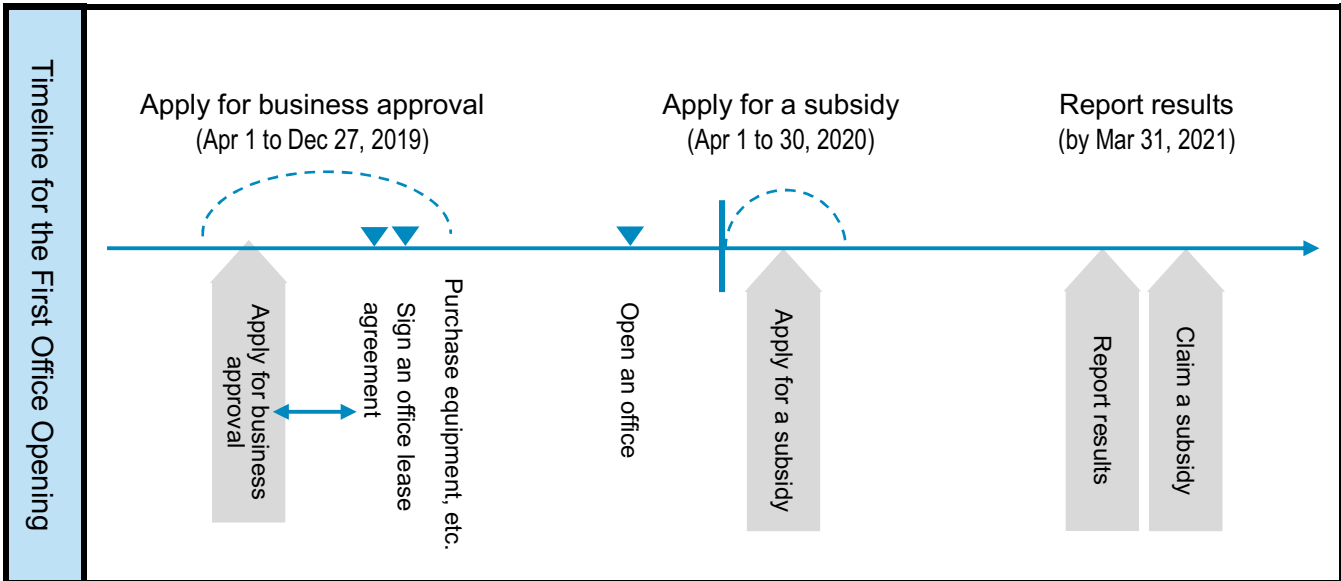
Timeline for the First Office Opening

Apply for business approval
(Apr 1 to Dec 27, 2019)

Apply for a subsidy
(Apr 1 to 30, 2020)

Report results
(by Mar 31, 2021)

Apply for business approval

Sign an office lease agreement

Purchase equipment, etc.

Open an office

Apply for a subsidy

Report results

Claim a subsidy